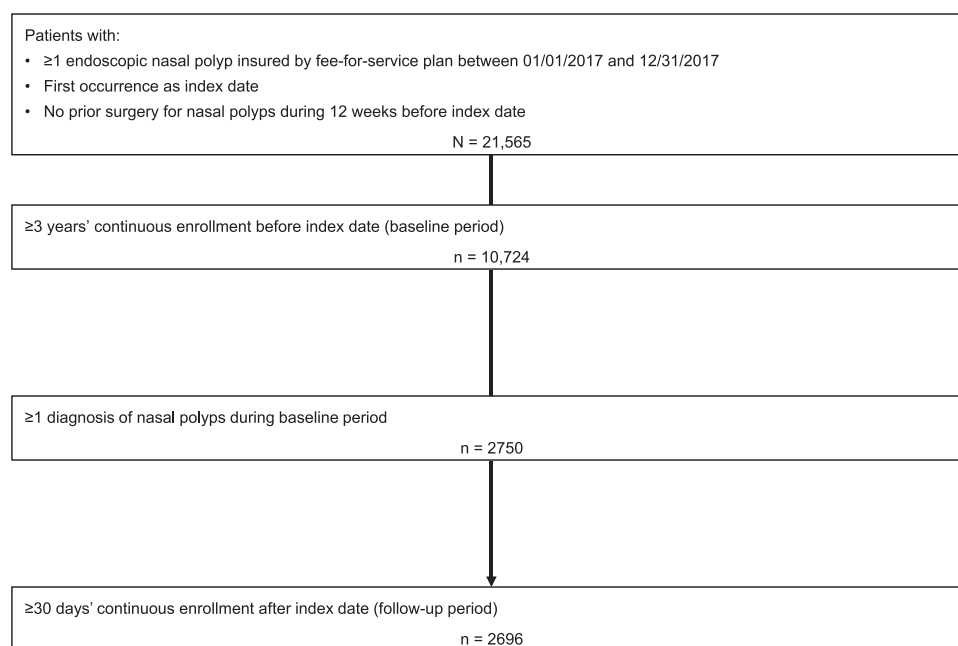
Patients with:

- ≥1 endoscopic nasal polyp insured by fee-for-service plan between 01/01/2017 and 12/31/2017
- First occurrence as index date
- No prior surgery for nasal polyps during 12 weeks before index date

N = 21,565

≥3 years' continuous enrollment before index date (baseline period)

n = 10,724

≥1 diagnosis of nasal polyps during baseline period

n = 2750

≥30 days' continuous enrollment after index date (follow-up period)

n = 2696